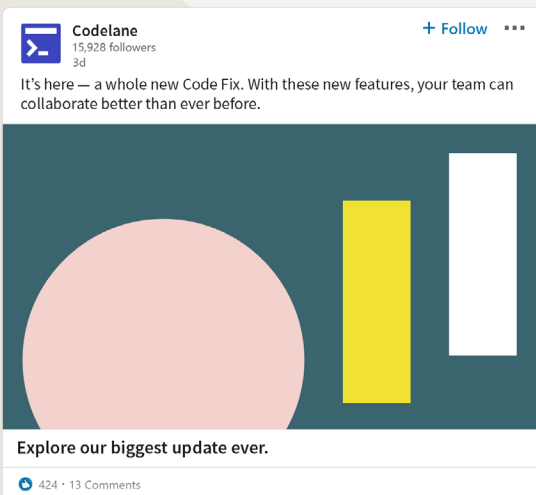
Codelane
15,928 followers
3d

+ Follow

It’s here — a whole new Code Fix. With these new features, your team can collaborate better than ever before.

Explore our biggest update ever.

424 · 13 Comments